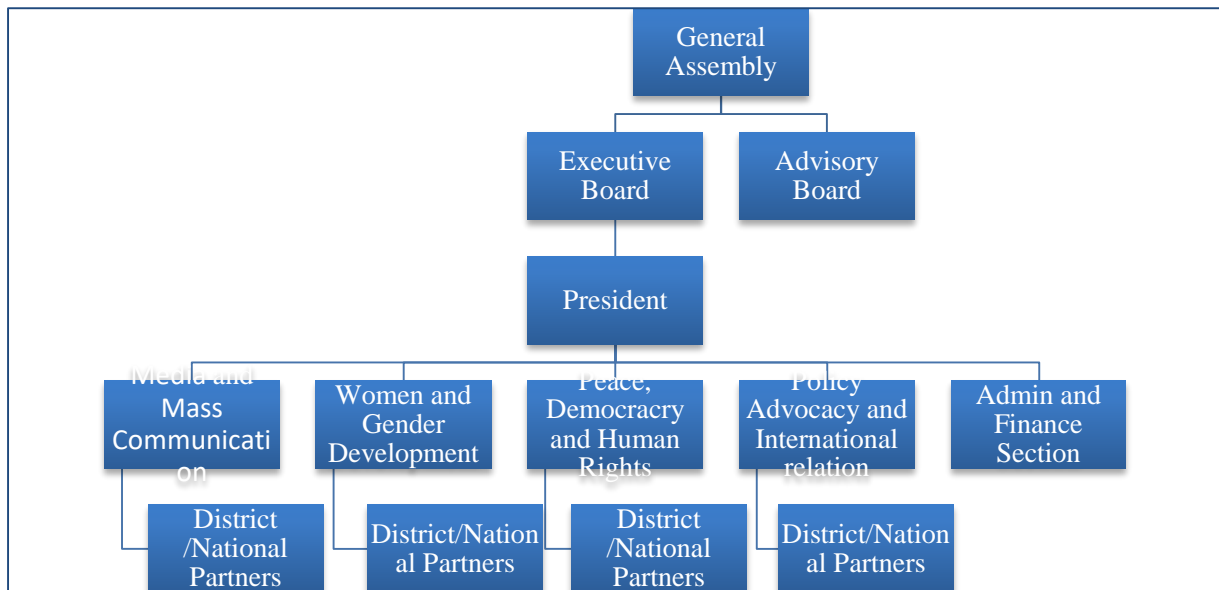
General Assembly

Executive Board

Advisory Board

President

Media and Mass Communication

Women and Gender Development

Peace, Democracry and Human Rights

Policy Advocacy and International relation

Admin and Finance Section

District /National Partners

District/National Partners

District /National Partners

District/National Partners